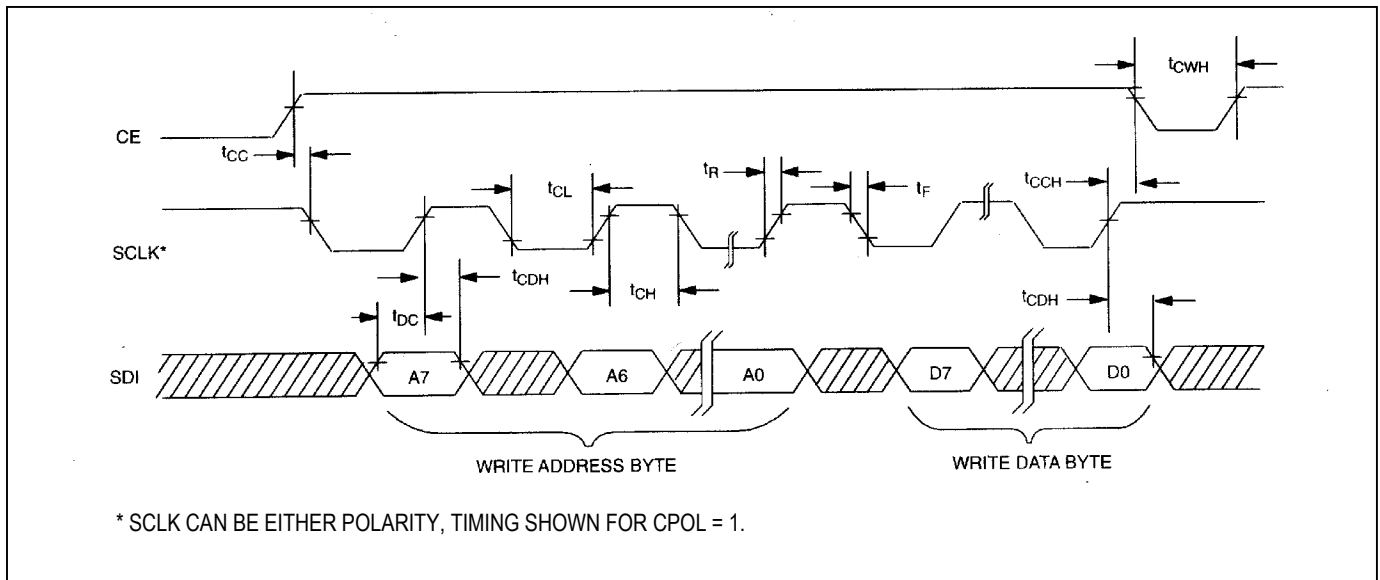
$t_{CWH}$

CE

$t_{CC}$

$t_{CL}$

$t_R$

$t_F$

$t_{CCH}$

SCLK*

$t_{CDH}$

$t_{CH}$

$t_{DC}$

$t_{CDH}$

SDI

A7

A6

A0

D7

D0

WRITE ADDRESS BYTE

WRITE DATA BYTE

* SCLK CAN BE EITHER POLARITY, TIMING SHOWN FOR CPOL = 1.